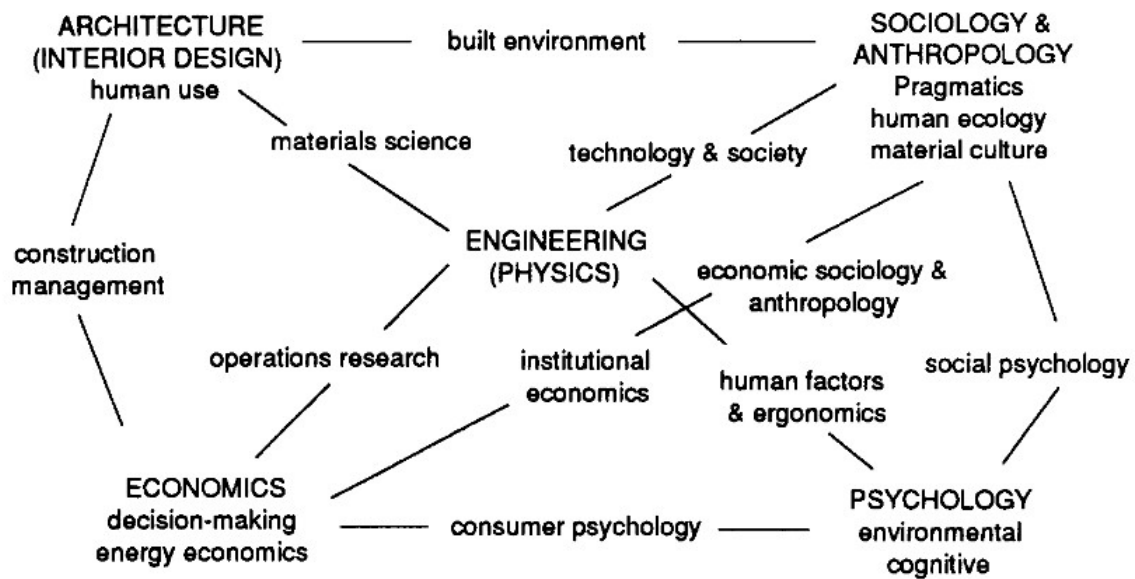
ARCHITECTURE (INTERIOR DESIGN) human use

built environment

SOCIOLOGY & ANTHROPOLOGY Pragmatics human ecology material culture

materials science

technology & society

construction management

ENGINEERING (PHYSICS)

economic sociology & anthropology

operations research

institutional economics

human factors & ergonomics

social psychology

ECONOMICS decision-making energy economics

consumer psychology

PSYCHOLOGY environmental cognitive